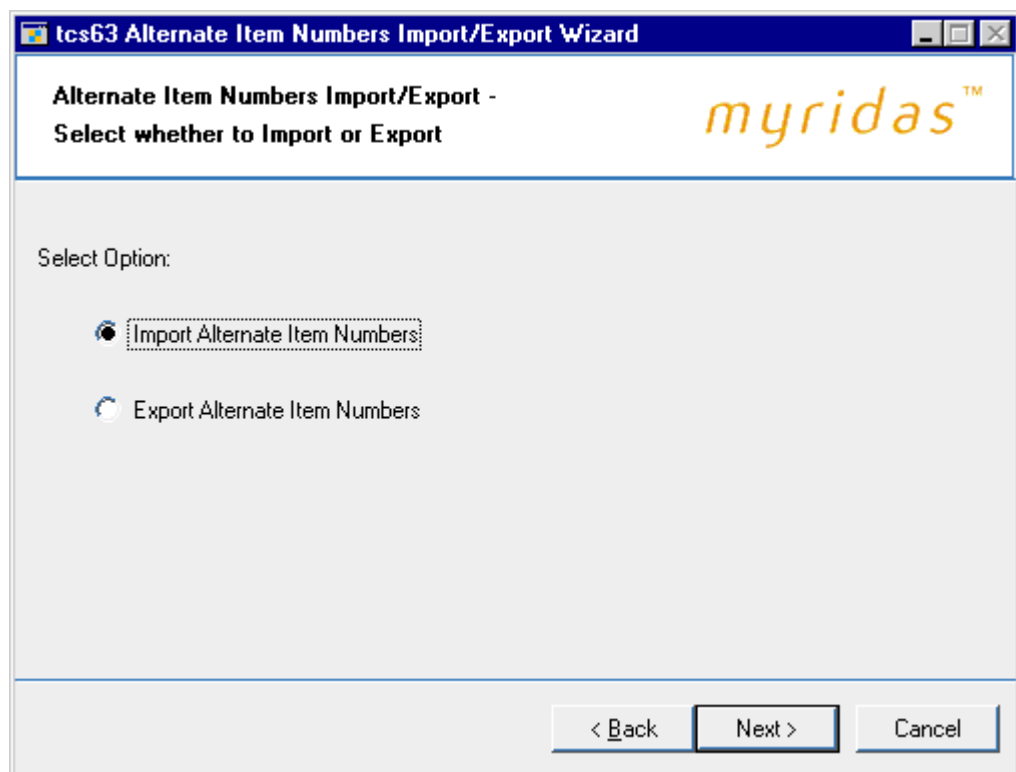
tcs63 Alternate Item Numbers Import/Export Wizard

Alternate Item Numbers Import/Export -
Select whether to Import or Export

myridas™

Select Option:

Import Alternate Item Numbers

Export Alternate Item Numbers

< Back

Next >

Cancel